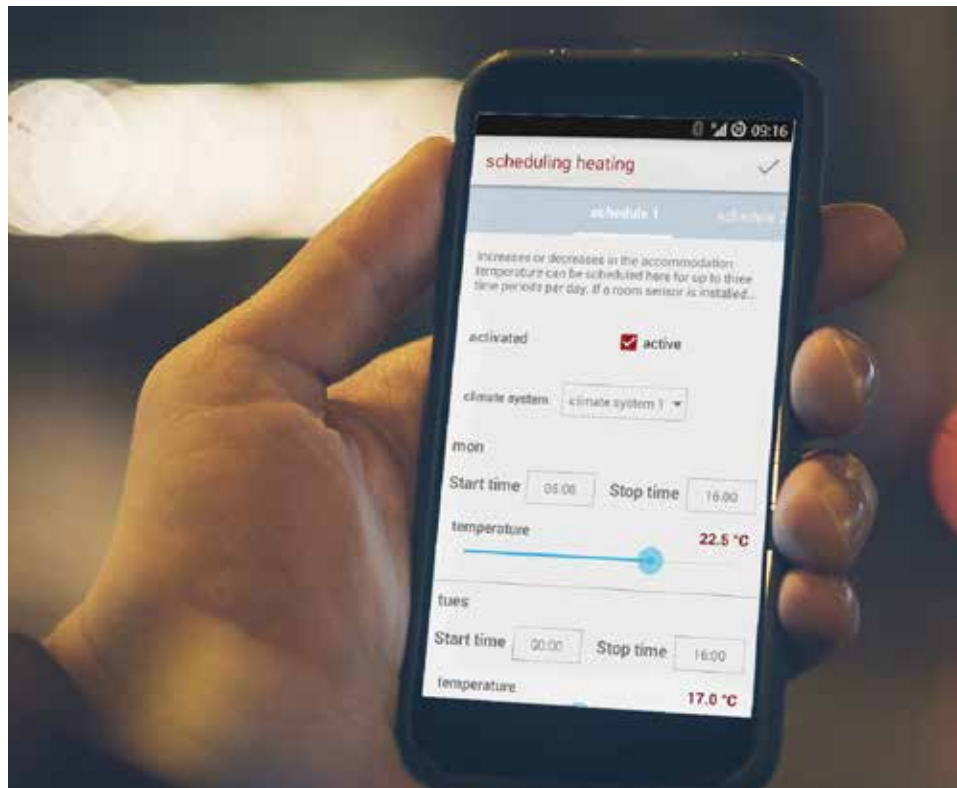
09:16

scheduling heating

schedule 1

schedule 2

Increases or decreases in the accommodation temperature can be scheduled here for up to three time periods per day. If a room sensor is installed...

activated

active

climate system

climate system 1

mon

Start time 05:00

Stop time 16:00

temperature

22.5 °C

tues

Start time 00:00

Stop time 16:00

temperature

17.0 °C